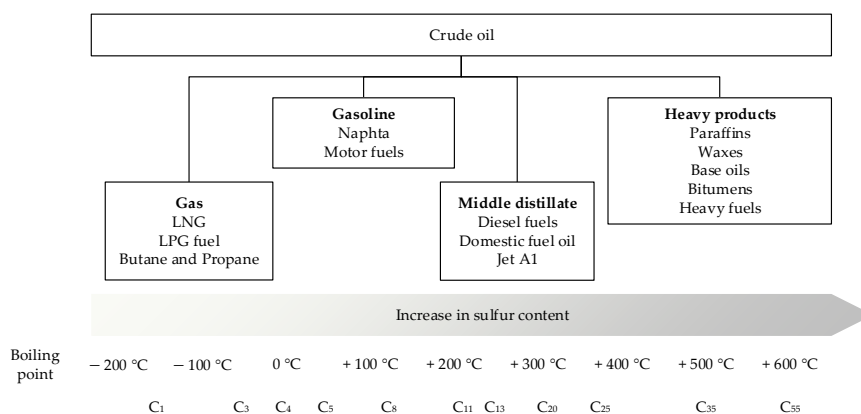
Crude oil

Gasoline
Naphta
Motor fuels

Heavy products
Paraffins
Waxes
Base oils
Bitumens
Heavy fuels

Gas
LNG
LPG fuel
Butane and Propane

Middle distillate
Diesel fuels
Domestic fuel oil
Jet A1

Increase in sulfur content

Boiling point − 200 °C − 100 °C 0 °C + 100 °C + 200 °C + 300 °C + 400 °C + 500 °C + 600 °C

$C_1$ $C_3$ $C_4$ $C_5$ $C_8$ $C_{11}$ $C_{13}$ $C_{20}$ $C_{25}$ $C_{35}$ $C_{55}$